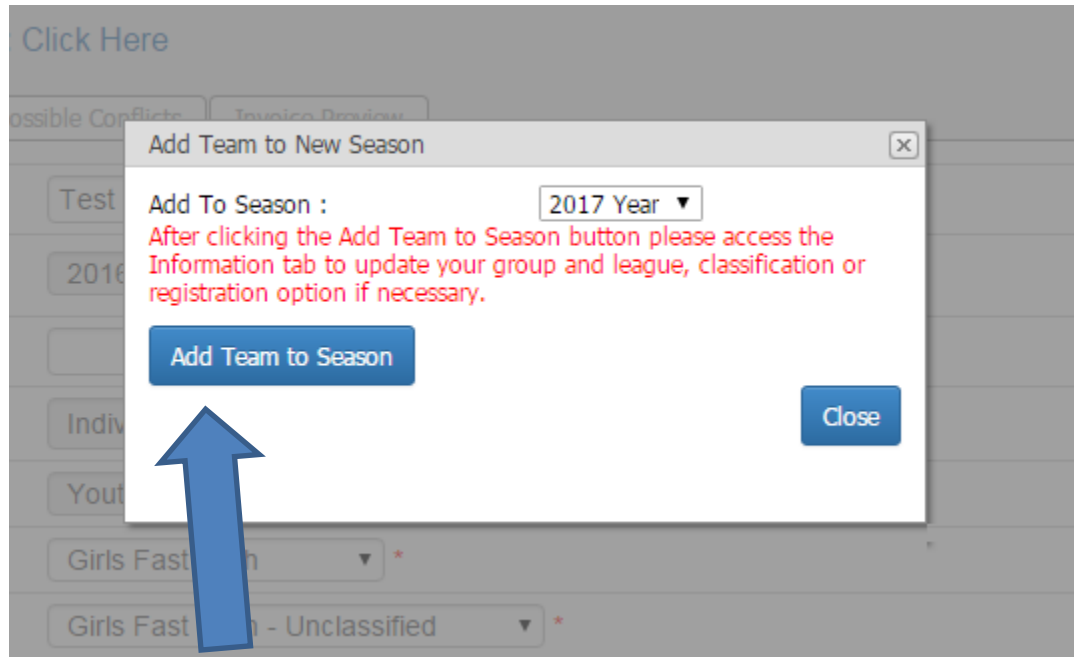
Click Here

ossible Conflicts | Invoice Preview

Add Team to New Season

Add To Season : 2017 Year ▼

After clicking the Add Team to Season button please access the Information tab to update your group and league, classification or registration option if necessary.

Add Team to Season

Close

Test

2016

Indiv

Yout

Girls Fast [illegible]h ▼ *

Girls Fast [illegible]h - Unclassified ▼ *